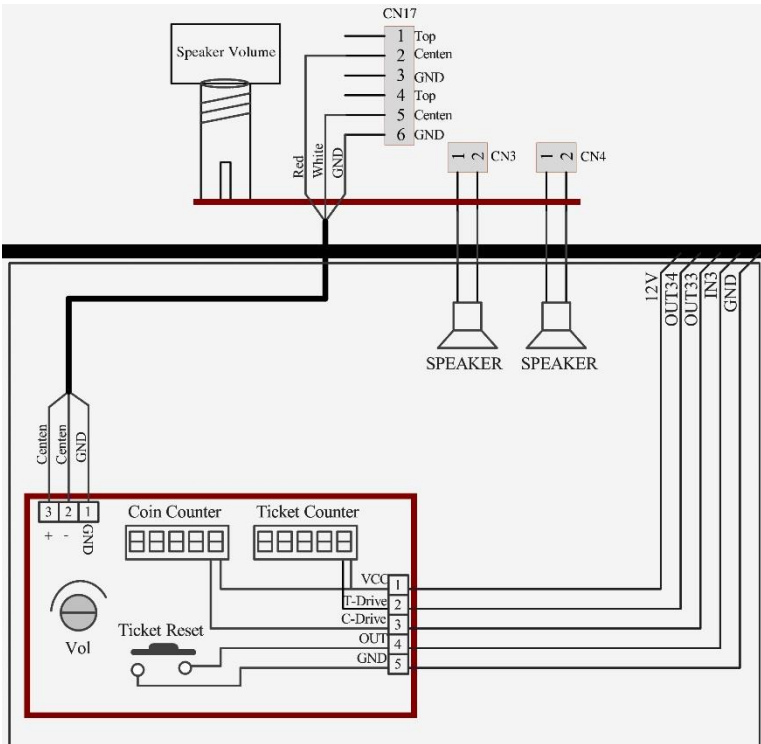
CN17
Speaker Volume
1 Top
2 Centen
3 GND
4 Top
5 Centen
6 GND
Red
White
GND
1 2 CN3
1 2 CN4
12V
OUT34
OUT33
IN3
GND
SPEAKER
SPEAKER
Centen
Centen
GND
3 2 1
+ - GND
Coin Counter
Ticket Counter
VCC 1
T-Drive 2
C-Drive 3
OUT 4
GND 5
Vol
Ticket Reset